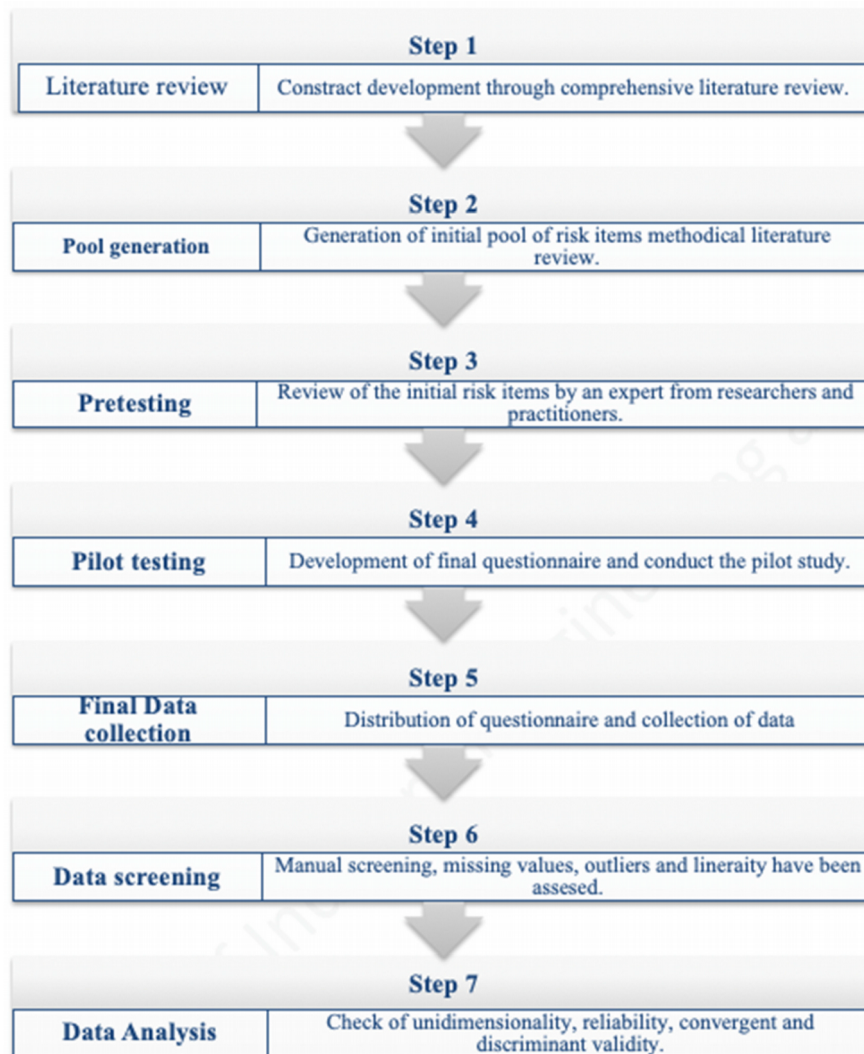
Step 1

| Literature review | Constract development through comprehensive literature review. |
|---|---|

Step 2

| Pool generation | Generation of initial pool of risk items methodical literature review. |
|---|---|

Step 3

| Pretesting | Review of the initial risk items by an expert from researchers and practitioners. |
|---|---|

Step 4

| Pilot testing | Development of final questionnaire and conduct the pilot study. |
|---|---|

Step 5

| Final Data collection | Distribution of questionnaire and collection of data |
|---|---|

Step 6

| Data screening | Manual screening, missing values, outliers and lineraity have been assesed. |
|---|---|

Step 7

| Data Analysis | Check of unidimensionality, reliability, convergent and discriminant validity. |
|---|---|